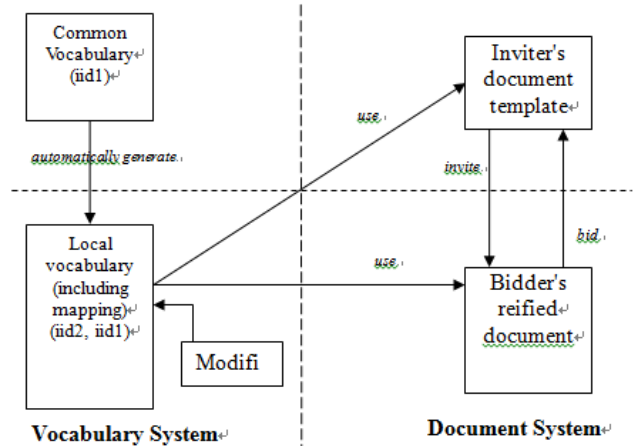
Common Vocabulary (iid1)

automatically generate

Local vocabulary (including mapping) (iid2, iid1)

Modifi

use

use

Inviter's document template

invits

bid

Bidder's reified document

Vocabulary System

Document System